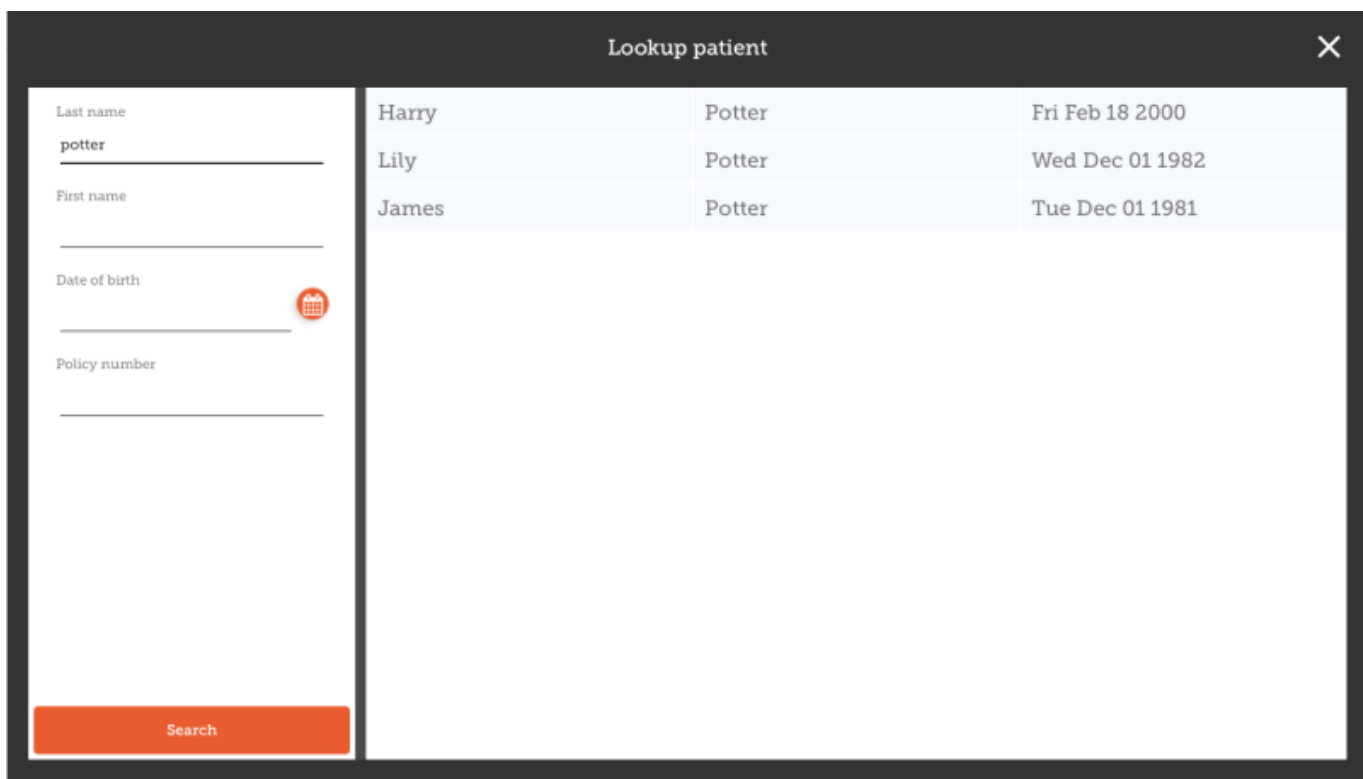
Lookup patient

×

Last name
potter

First name

Date of birth

Policy number

Search

| Harry | Potter | Fri Feb 18 2000 |
|---|---|---|
| Lily | Potter | Wed Dec 01 1982 |
| James | Potter | Tue Dec 01 1981 |